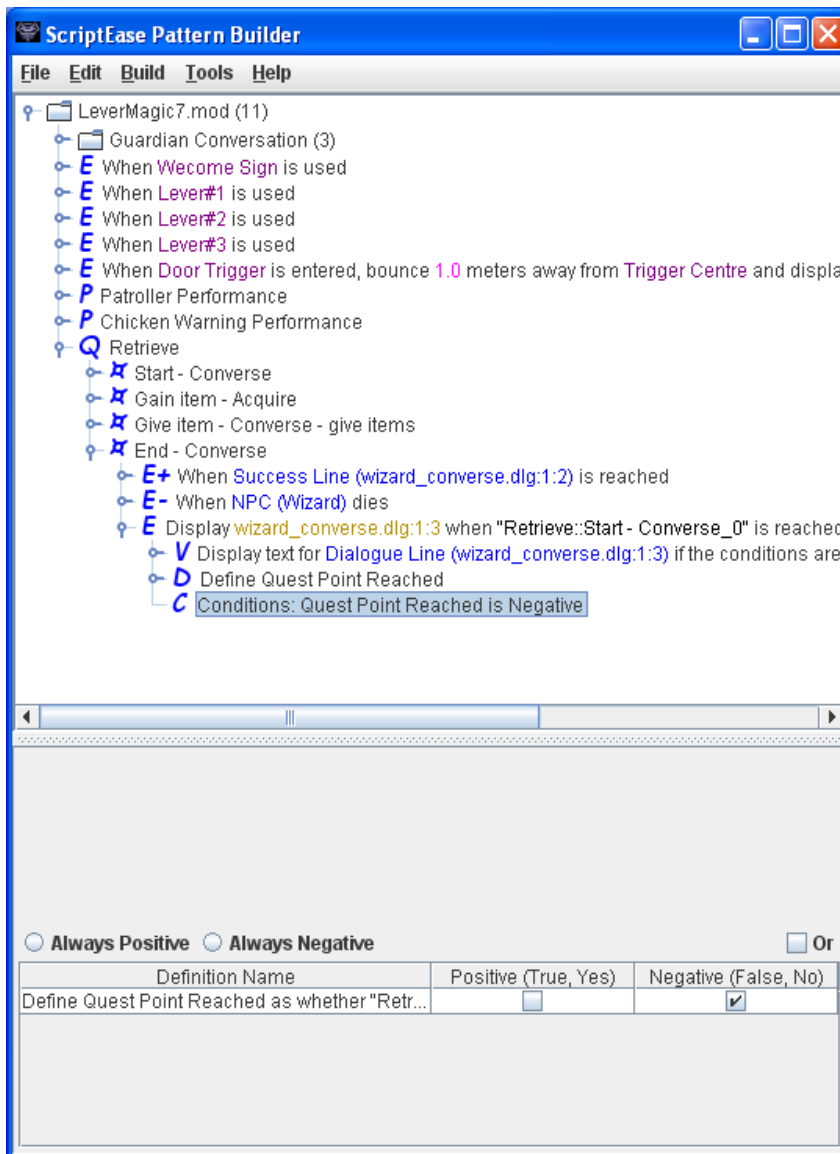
ScriptEase Pattern Builder

File Edit Build Tools Help

LeverMagic7.mod (11)
Guardian Conversation (3)
E When Wecome Sign is used
E When Lever#1 is used
E When Lever#2 is used
E When Lever#3 is used
E When Door Trigger is entered, bounce 1.0 meters away from Trigger Centre and displa
P Patroller Performance
P Chicken Warning Performance
Q Retrieve
Start - Converse
Gain item - Acquire
Give item - Converse - give items
End - Converse
E+ When Success Line (wizard_converse.dlg:1:2) is reached
E- When NPC (Wizard) dies
E Display wizard_converse.dlg:1:3 when "Retrieve::Start - Converse_0" is reached
V Display text for Dialogue Line (wizard_converse.dlg:1:3) if the conditions are
D Define Quest Point Reached
C Conditions: Quest Point Reached is Negative

Always Positive Always Negative Or

| Definition Name | Positive (True, Yes) | Negative (False, No) |
|---|---|---|
| Define Quest Point Reached as whether "Retr... | ☐ | ✔ |